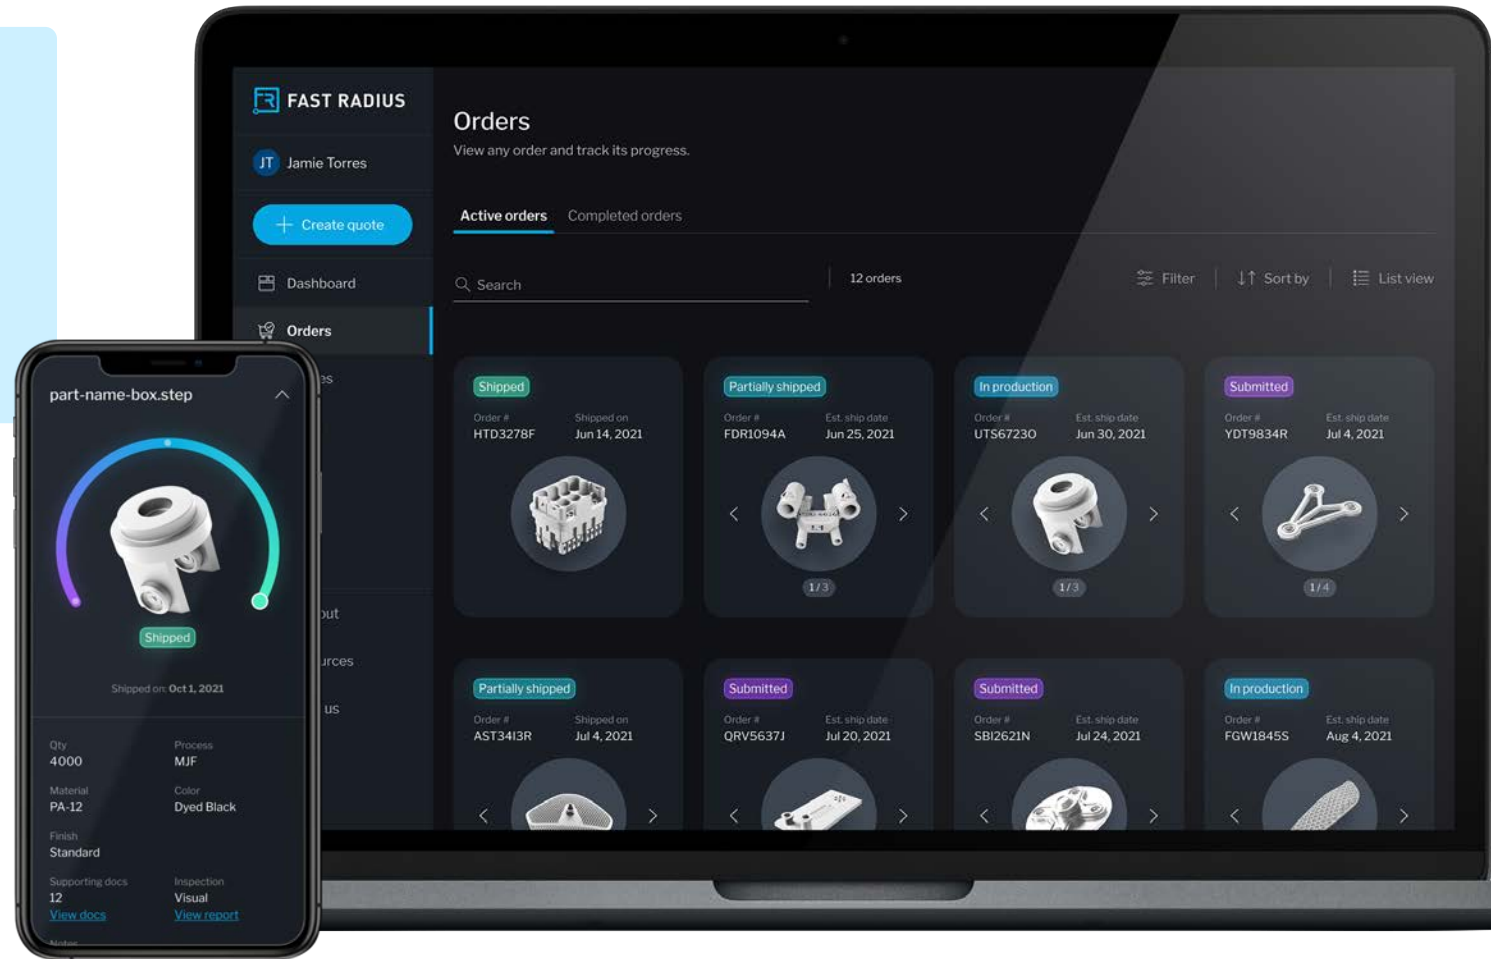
FAST RADIUS

JT Jamie Torres

+ Create quote

Dashboard

Orders

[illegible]es

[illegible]out

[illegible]rces

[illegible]us

Orders
View any order and track its progress.

Active orders Completed orders

Search

12 orders

Filter Sort by List view

Shipped
Order #
HTD3278F
Shipped on
Jun 14, 2021

Partially shipped
Order #
FDR1094A
Est. ship date
Jun 25, 2021
1/3

In production
Order #
UTS67230
Est. ship date
Jun 30, 2021
1/3

Submitted
Order #
YDT9834R
Est. ship date
Jul 4, 2021
1/4

Partially shipped
Order #
AST3413R
Shipped on
Jul 4, 2021

Submitted
Order #
QRV5637J
Est. ship date
Jul 20, 2021

Submitted
Order #
SBI2621N
Est. ship date
Jul 24, 2021

In production
Order #
FGW1845S
Est. ship date
Aug 4, 2021

part-name-box.step

Shipped

Shipped on: Oct 1, 2021

Qty
4000

Process
MJF

Material
PA-12

Color
Dyed Black

Finish
Standard

Supporting docs
12
View docs

Inspection
Visual
View report

Notes